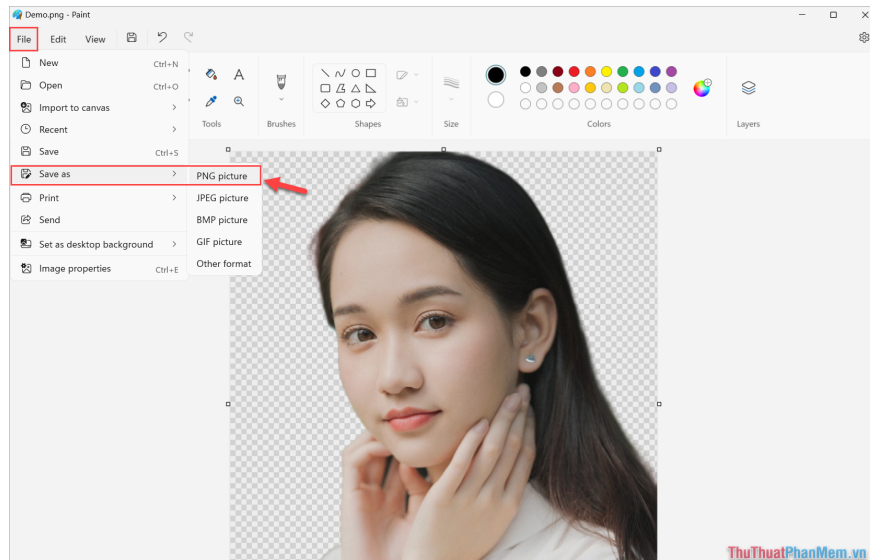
Demo.png - Paint

File Edit View

New Ctrl+N
Open Ctrl+O
Import to canvas
Recent
Save Ctrl+S
Save as
Print
Send
Set as desktop background
Image properties Ctrl+E

PNG picture
JPEG picture
BMP picture
GIF picture
Other format

Tools
Brushes
Shapes
Size
Colors
Layers

ThuThuatPhanMem.vn